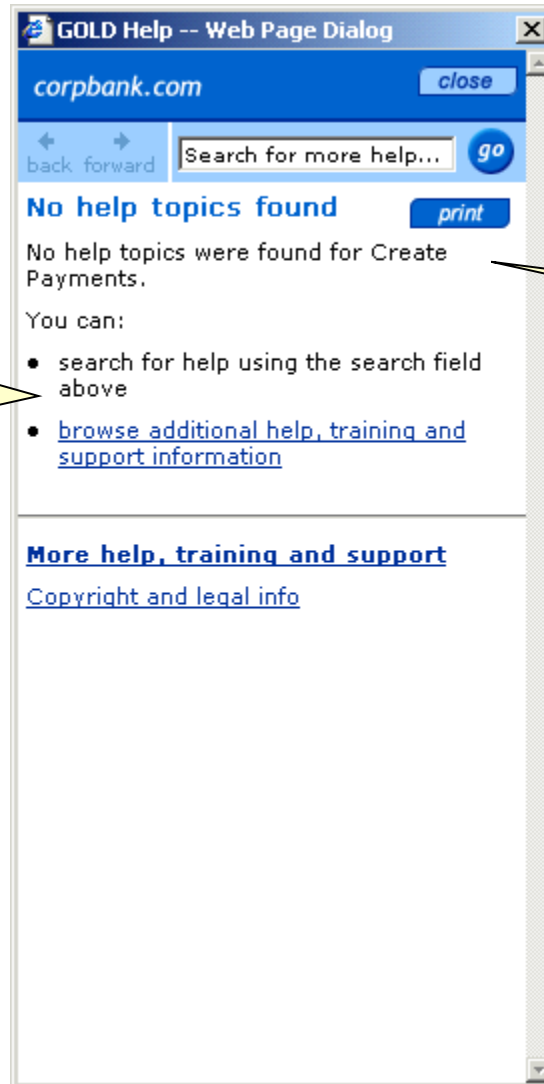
GOLD Help -- Web Page Dialog

corpbank.com

close

back forward

Search for more help...

go

No help topics found

print

No help topics were found for Create Payments.

You can:

- search for help using the search field above
- browse additional help, training and support information

More help, training and support

Copyright and legal info